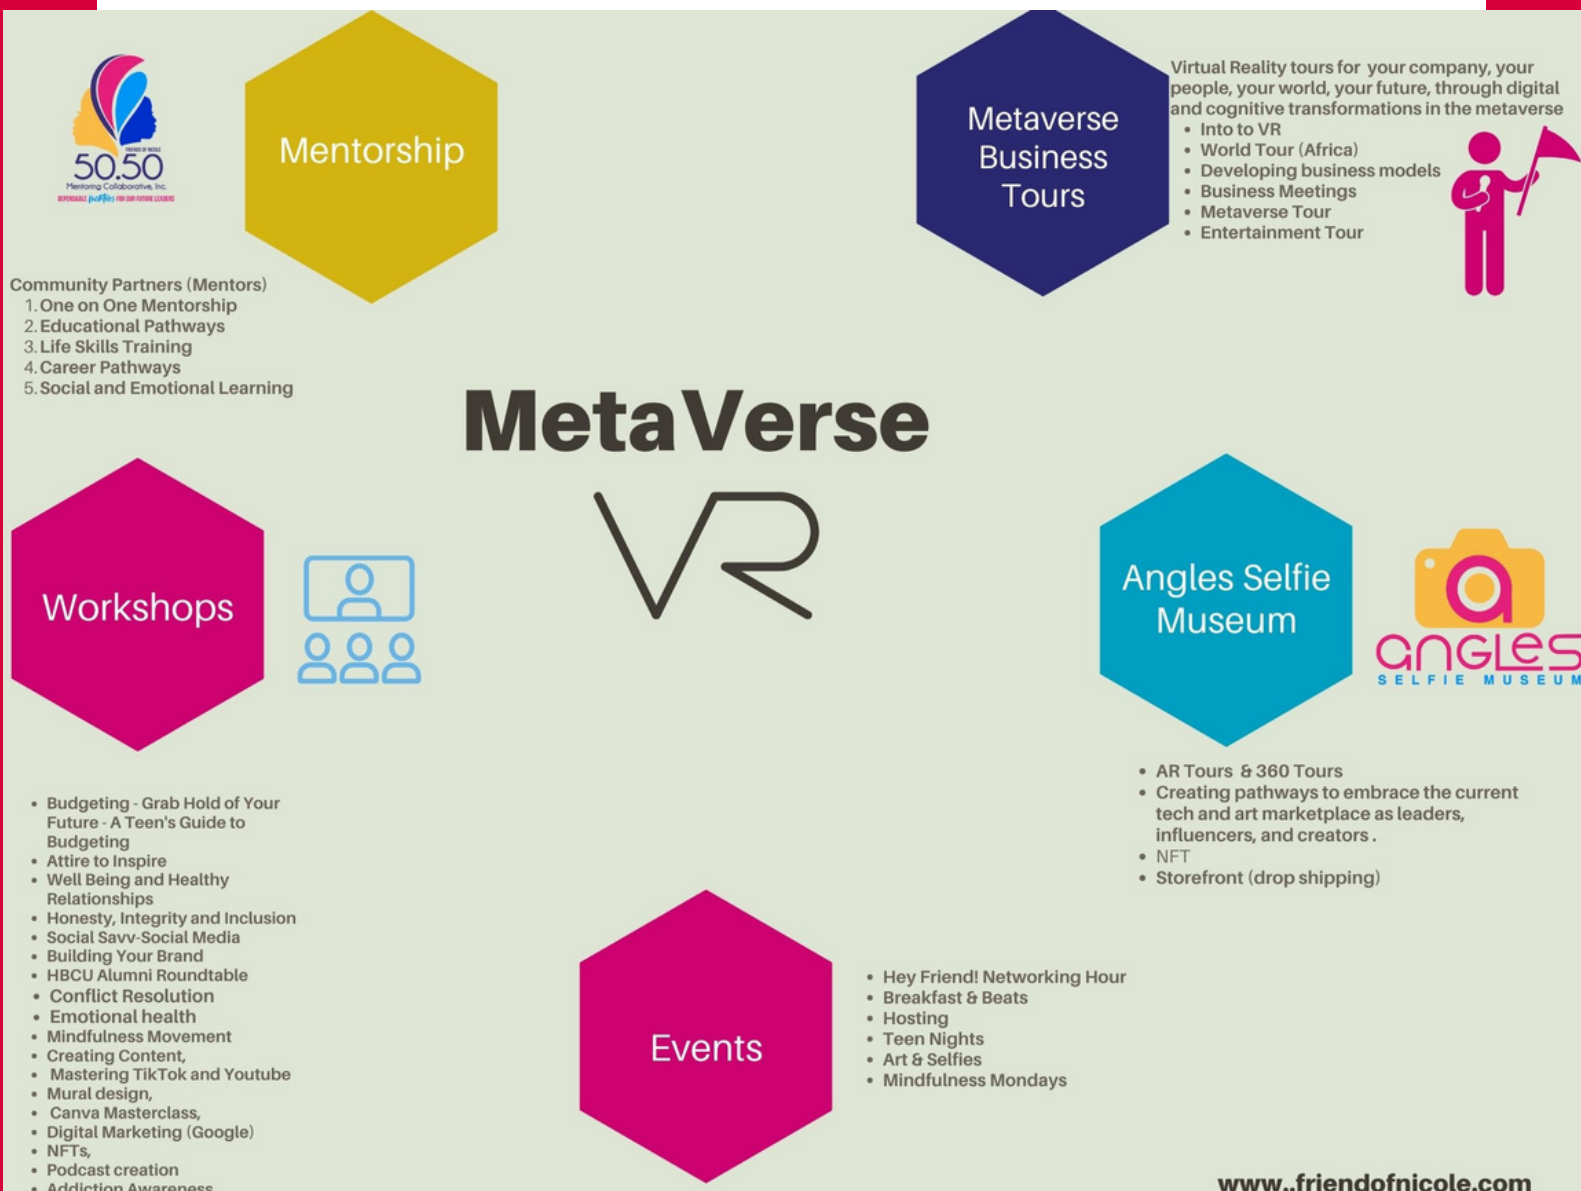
50.50
FRIENDS OF NICOLE
Mentoring Collaborative, Inc.
DEPENDABLE paths FOR OUR FUTURE LEADERS

Mentorship

Community Partners (Mentors)
1. One on One Mentorship
2. Educational Pathways
3. Life Skills Training
4. Career Pathways
5. Social and Emotional Learning

Metaverse Business Tours

Virtual Reality tours for your company, your people, your world, your future, through digital and cognitive transformations in the metaverse
• Into to VR
• World Tour (Africa)
• Developing business models
• Business Meetings
• Metaverse Tour
• Entertainment Tour

MetaVerse

VR

Workshops

• Budgeting - Grab Hold of Your Future - A Teen's Guide to Budgeting
• Attire to Inspire
• Well Being and Healthy Relationships
• Honesty, Integrity and Inclusion
• Social Savv-Social Media
• Building Your Brand
• HBCU Alumni Roundtable
• Conflict Resolution
• Emotional health
• Mindfulness Movement
• Creating Content,
• Mastering TikTok and Youtube
• Mural design,
• Canva Masterclass,
• Digital Marketing (Google)
• NFTs,
• Podcast creation
• Addiction Awareness

Angles Selfie Museum

angles
SELFIE MUSEUM

• AR Tours & 360 Tours
• Creating pathways to embrace the current tech and art marketplace as leaders, influencers, and creators .
• NFT
• Storefront (drop shipping)

Events

• Hey Friend! Networking Hour
• Breakfast & Beats
• Hosting
• Teen Nights
• Art & Selfies
• Mindfulness Mondays

www..friendofnicole.com